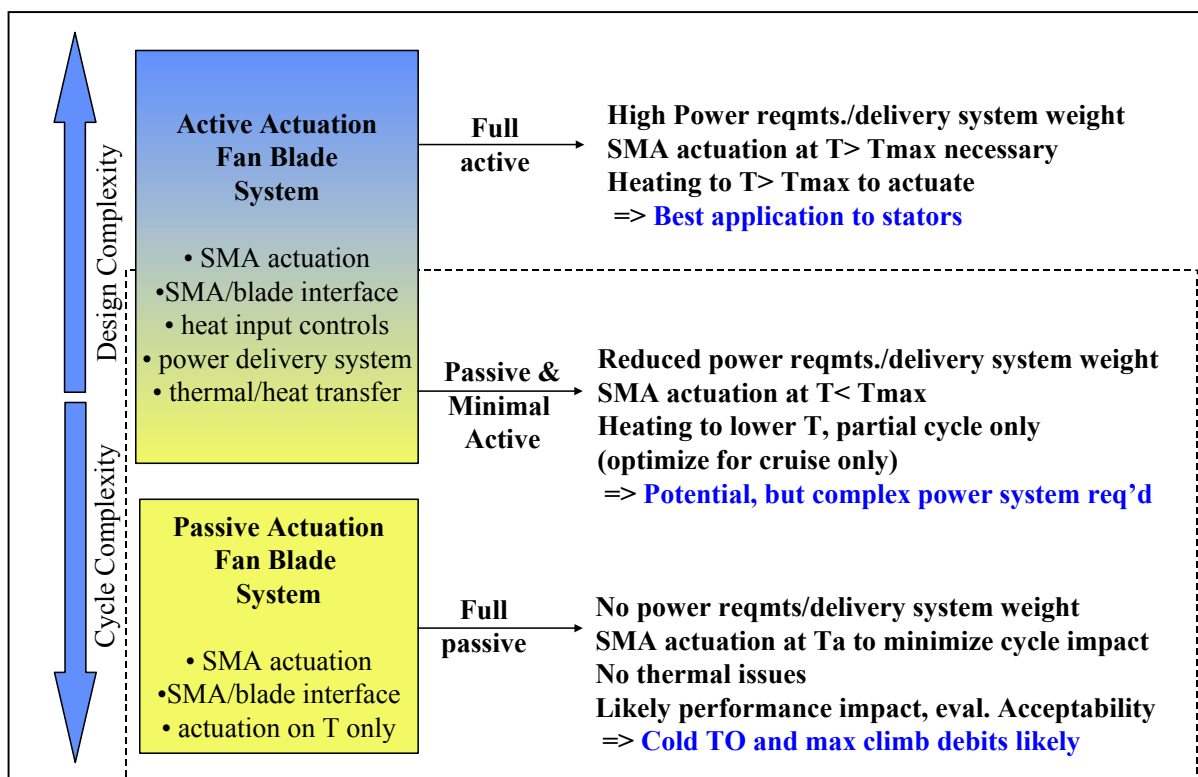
Design Complexity

Cycle Complexity

Active Actuation Fan Blade System

• SMA actuation
•SMA/blade interface
• heat input controls
• power delivery system
• thermal/heat transfer

Full active

High Power reqmts./delivery system weight
SMA actuation at T> Tmax necessary
Heating to T> Tmax to actuate
=> Best application to stators

Passive & Minimal Active

Reduced power reqmts./delivery system weight
SMA actuation at T< Tmax
Heating to lower T, partial cycle only
(optimize for cruise only)
=> Potential, but complex power system req'd

Passive Actuation Fan Blade System

• SMA actuation
•SMA/blade interface
• actuation on T only

Full passive

No power reqmts/delivery system weight
SMA actuation at Ta to minimize cycle impact
No thermal issues
Likely performance impact, eval. Acceptability
=> Cold TO and max climb debits likely